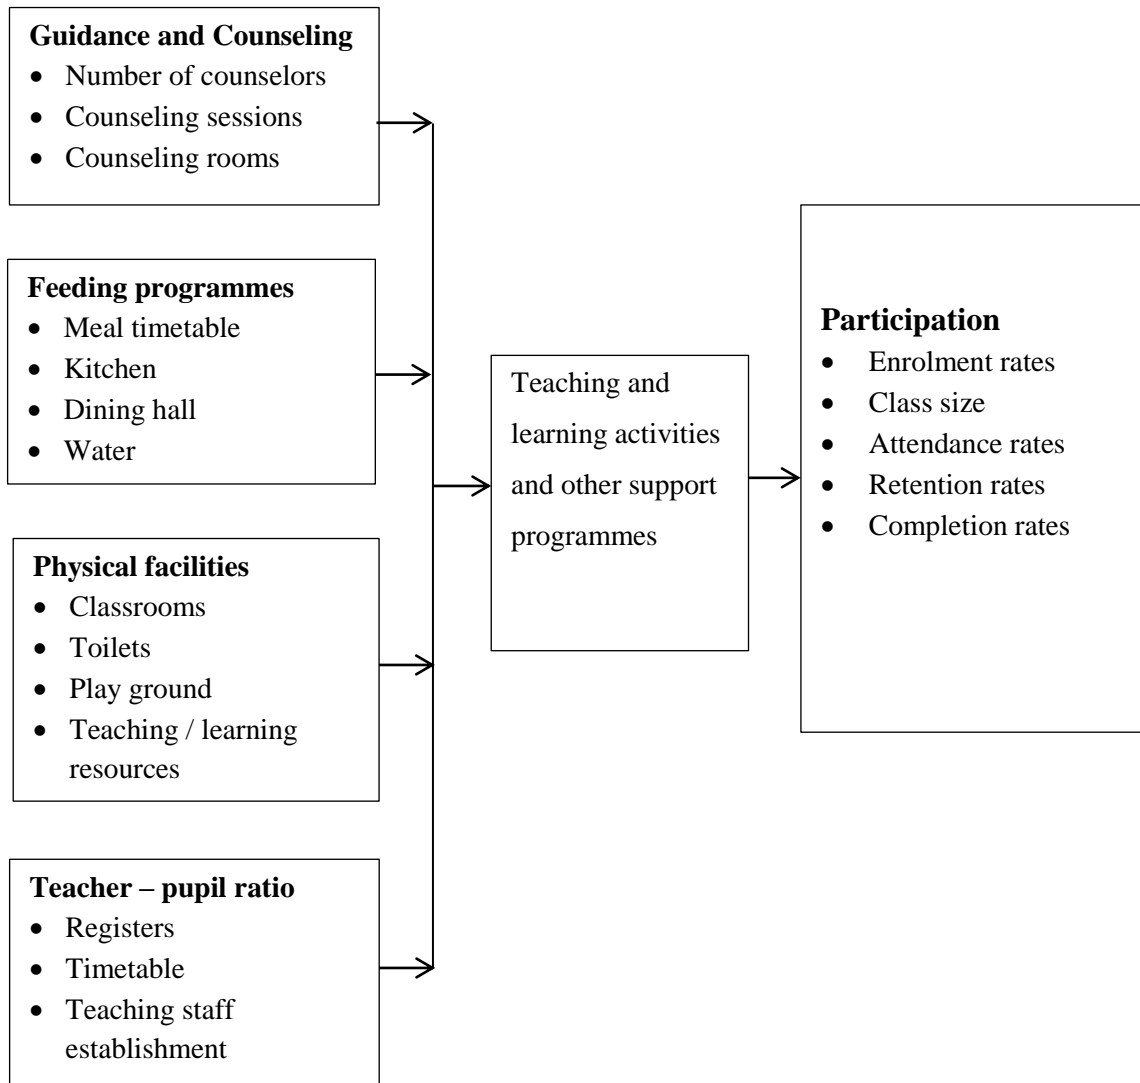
**Guidance and Counseling**
- Number of counselors
- Counseling sessions
- Counseling rooms

**Feeding programmes**
- Meal timetable
- Kitchen
- Dining hall
- Water

**Physical facilities**
- Classrooms
- Toilets
- Play ground
- Teaching / learning resources

**Teacher – pupil ratio**
- Registers
- Timetable
- Teaching staff establishment

Teaching and learning activities and other support programmes

**Participation**
- Enrolment rates
- Class size
- Attendance rates
- Retention rates
- Completion rates